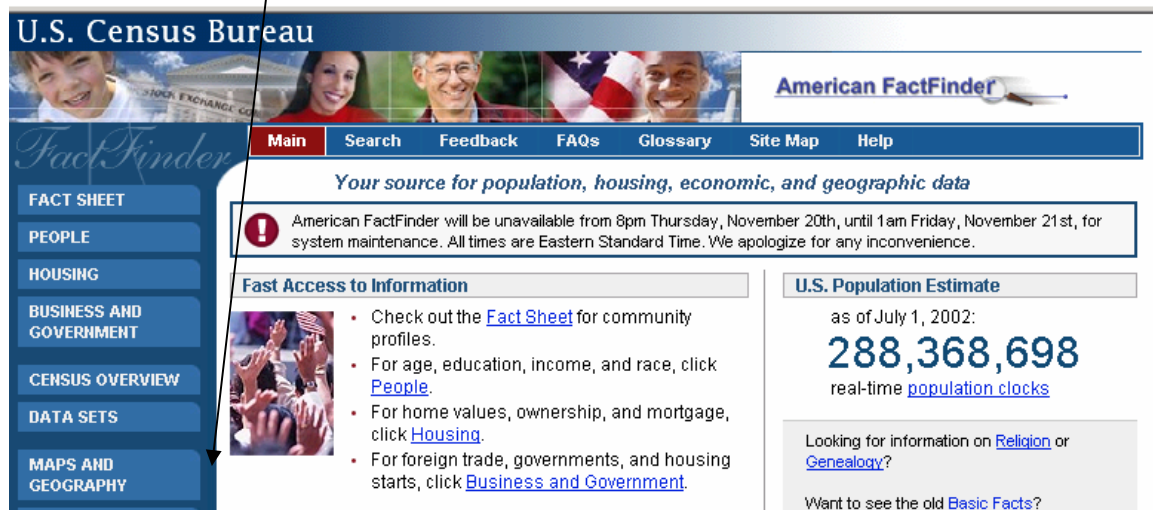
U.S. Census Bureau

STOCK EXCHANGE

American FactFinder

FactFinder

Main | Search | Feedback | FAQs | Glossary | Site Map | Help

Your source for population, housing, economic, and geographic data

FACT SHEET
PEOPLE
HOUSING
BUSINESS AND GOVERNMENT
CENSUS OVERVIEW
DATA SETS
MAPS AND GEOGRAPHY

American FactFinder will be unavailable from 8pm Thursday, November 20th, until 1am Friday, November 21st, for system maintenance. All times are Eastern Standard Time. We apologize for any inconvenience.

Fast Access to Information

- Check out the Fact Sheet for community profiles.
- For age, education, income, and race, click People.
- For home values, ownership, and mortgage, click Housing.
- For foreign trade, governments, and housing starts, click Business and Government.

U.S. Population Estimate

as of July 1, 2002:

288,368,698

real-time population clocks

Looking for information on Religion or Genealogy?

Want to see the old Basic Facts?